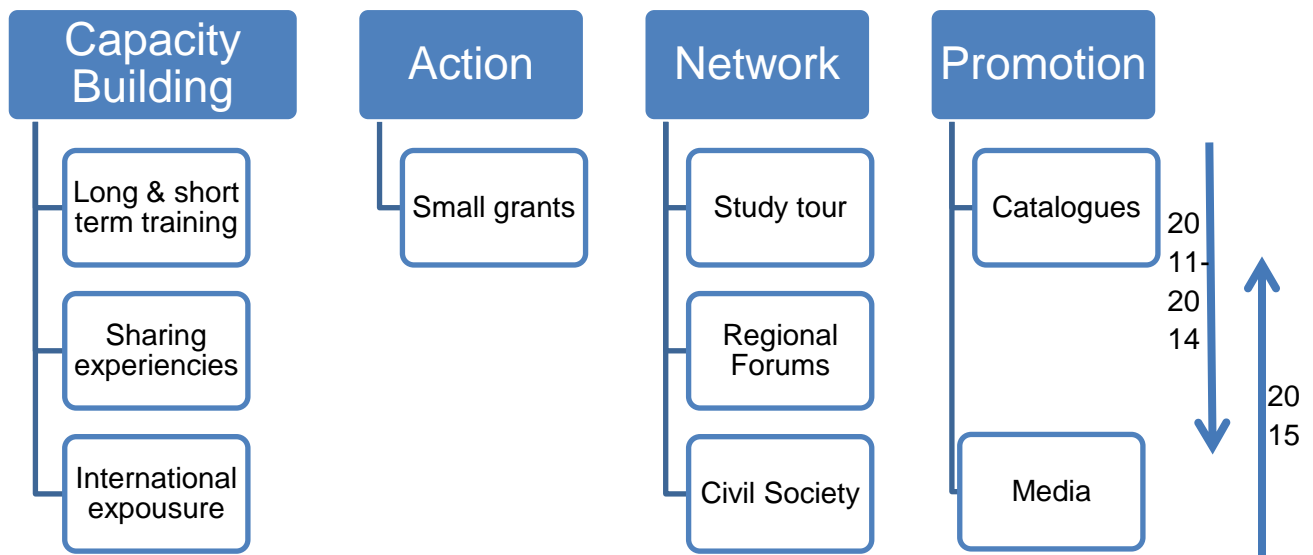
Capacity Building

Long & short term training

Sharing experiencies

International expousure

Action

Small grants

Network

Study tour

Regional Forums

Civil Society

Promotion

Catalogues

Media

20
11-
20
14

20
15